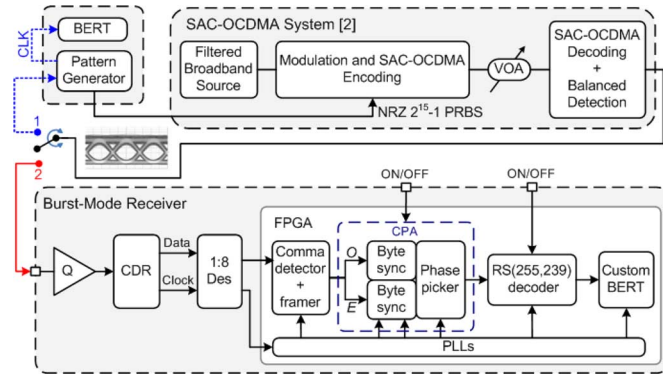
BERT
CLK
Pattern Generator
SAC-OCDMA System [2]
Filtered Broadband Source
Modulation and SAC-OCDMA Encoding
VOA
SAC-OCDMA Decoding + Balanced Detection
NRZ $2^{15}$-1 PRBS
1
2
ON/OFF
ON/OFF
Burst-Mode Receiver
FPGA
CPA
Q
CDR
Data
Clock
1:8 Des
Comma detector + framer
O
E
Byte sync
Byte sync
Phase picker
RS(255,239) decoder
Custom BERT
PLLs